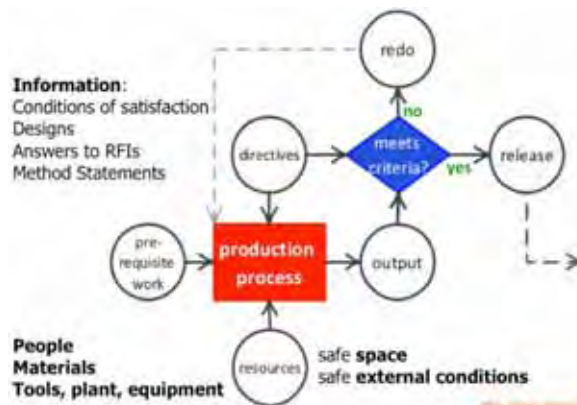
Information:
Conditions of satisfaction
Designs
Answers to RFIs
Method Statements

redo

no

directives

meets criteria?

yes

release

pre-requisite work

production process

output

People
Materials
Tools, plant, equipment

resources

safe space
safe external conditions